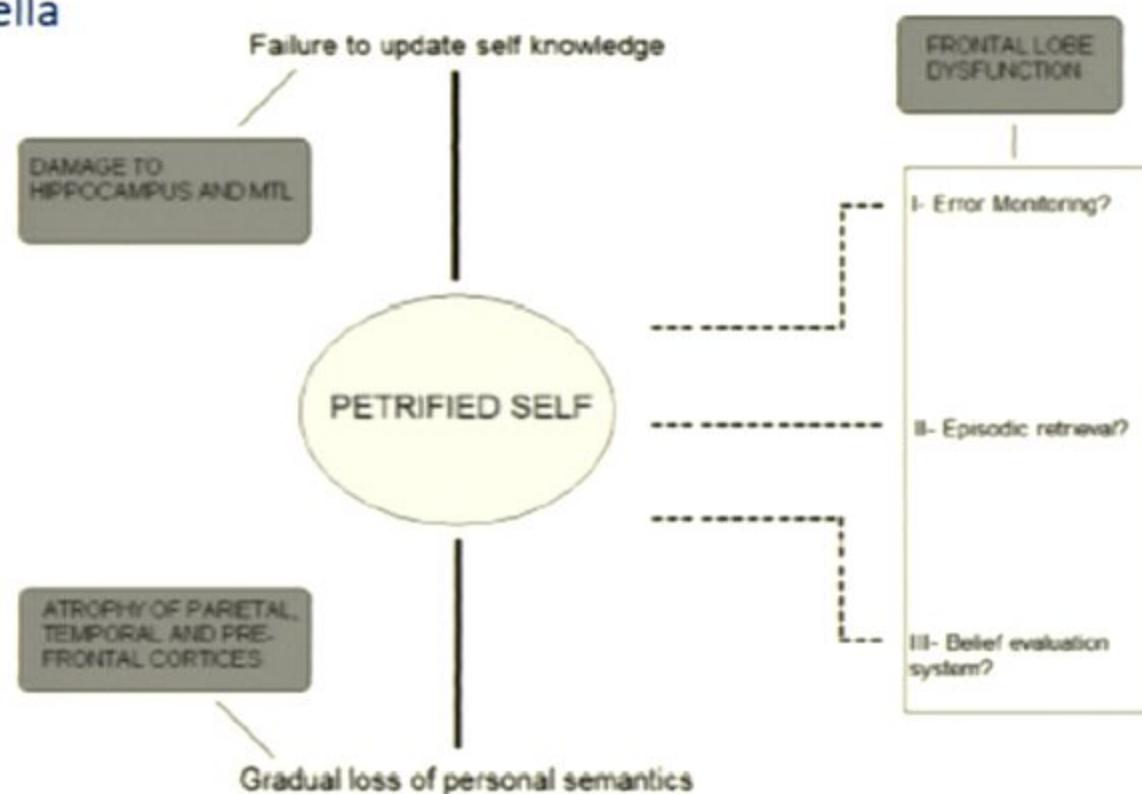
ella

Failure to update self knowledge

FRONTAL LOBE DYSFUNCTION

DAMAGE TO HIPPOCAMPUS AND MTL

I- Error Monitoring?

PETRIFIED SELF

II- Episodic retrieval?

ATROPHY OF PARIETAL, TEMPORAL AND PRE-FRONTAL CORTICES

III- Belief evaluation system?

Gradual loss of personal semantics